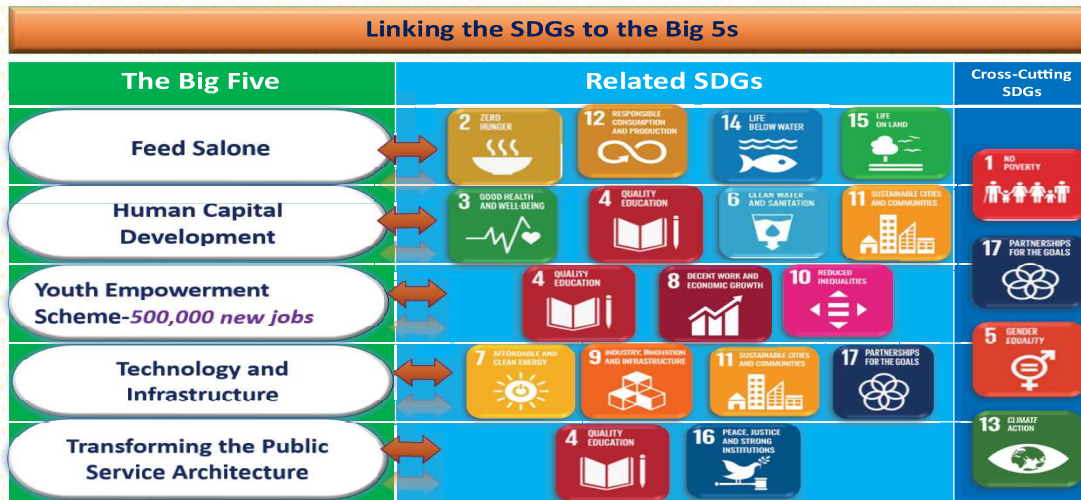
Linking the SDGs to the Big 5s

| The Big Five | Related SDGs | Cross-Cutting SDGs |
|---|---|---|
| Feed Salone | 2 ZERO HUNGER; 12 RESPONSIBLE CONSUMPTION AND PRODUCTION; 14 LIFE BELOW WATER; 15 LIFE ON LAND | 1 NO POVERTY |
| Human Capital Development | 3 GOOD HEALTH AND WELL-BEING; 4 QUALITY EDUCATION; 6 CLEAN WATER AND SANITATION; 11 SUSTAINABLE CITIES AND COMMUNITIES | 17 PARTNERSHIPS FOR THE GOALS |
| Youth Empowerment Scheme-500,000 new jobs | 4 QUALITY EDUCATION; 8 DECENT WORK AND ECONOMIC GROWTH; 10 REDUCED INEQUALITIES | 5 GENDER EQUALITY |
| Technology and Infrastructure | 7 AFFORDABLE AND CLEAN ENERGY; 9 INDUSTRY, INNOVATION AND INFRASTRUCTURE; 11 SUSTAINABLE CITIES AND COMMUNITIES; 17 PARTNERSHIPS FOR THE GOALS | 13 CLIMATE ACTION |
| Transforming the Public Service Architecture | 4 QUALITY EDUCATION; 16 PEACE, JUSTICE AND STRONG INSTITUTIONS | |